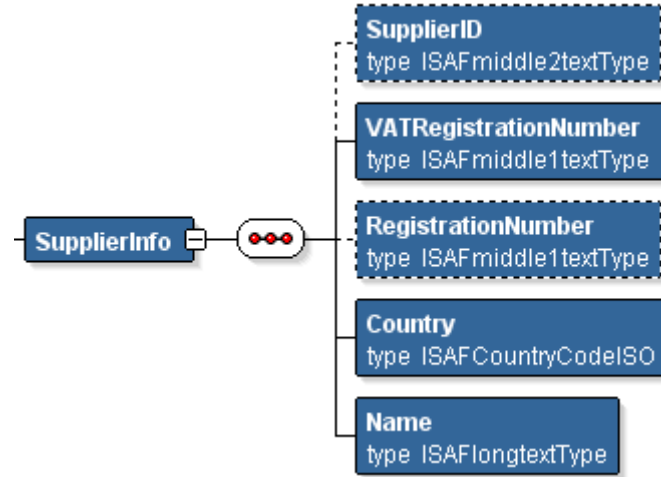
SupplierInfo

SupplierID
type ISAFmiddle2textType

VATRegistrationNumber
type ISAFmiddle1textType

RegistrationNumber
type ISAFmiddle1textType

Country
type ISAFCountryCodeISO

Name
type ISAFlongtextType